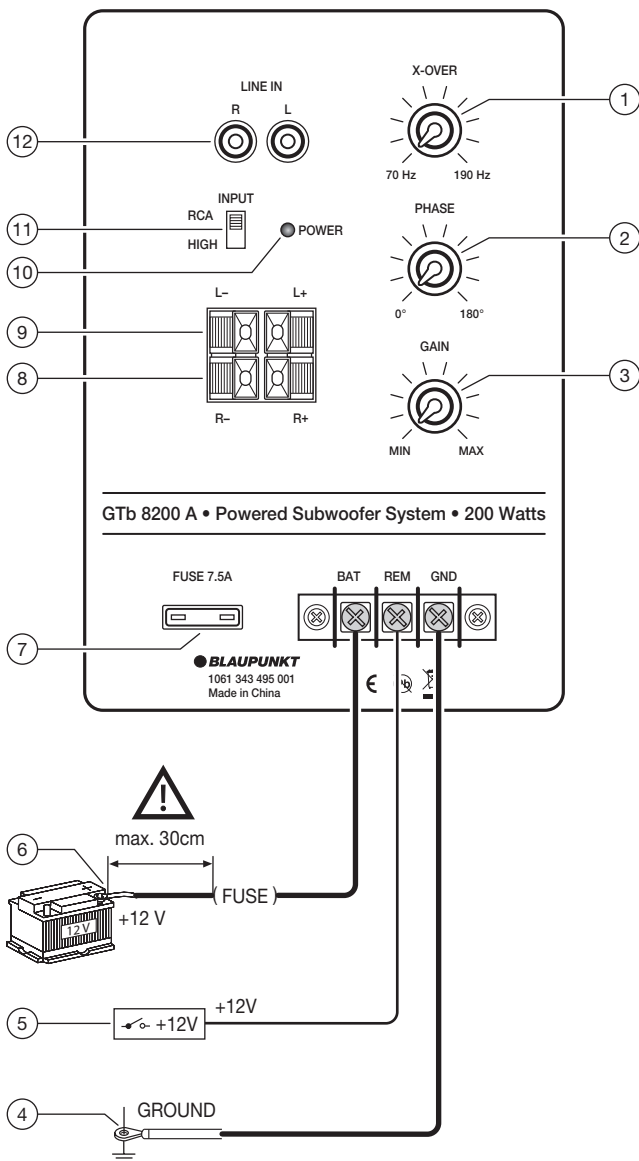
LINE IN
R L
12

X-OVER
70 Hz 190 Hz
1

INPUT
RCA
HIGH
11

POWER
10

PHASE
0° 180°
2

L– L+
9
8
R– R+

GAIN
MIN MAX
3

GTb 8200 A • Powered Subwoofer System • 200 Watts

FUSE 7.5A
7

BAT REM GND

BLAUPUNKT
1061 343 495 001
Made in China

max. 30cm
6
12 V
+12 V
( FUSE )

5
+12V
+12V

4
GROUND